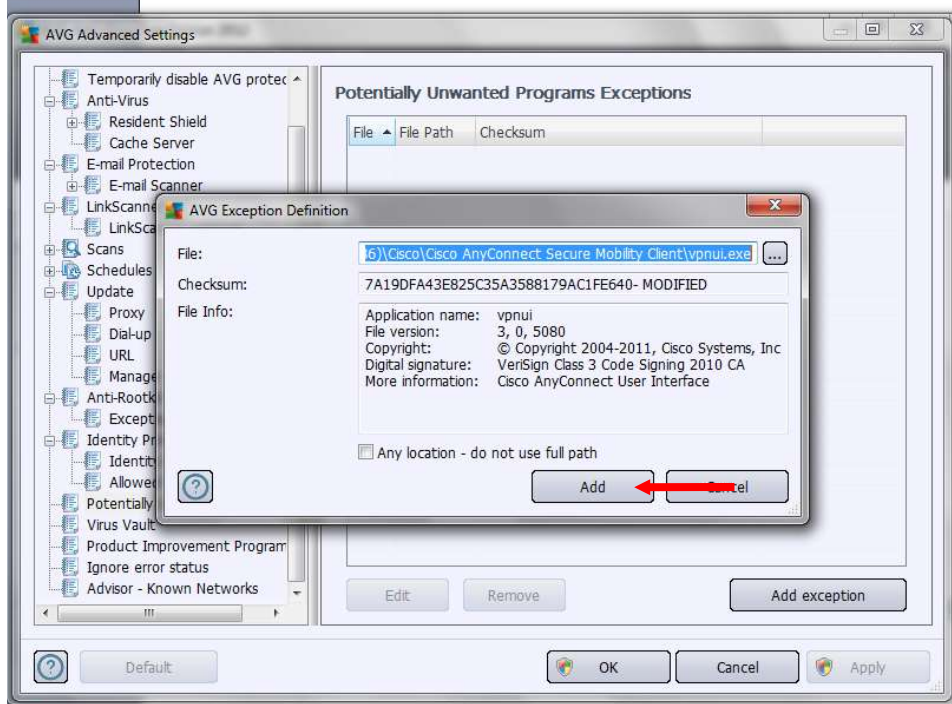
AVG Advanced Settings

Temporarily disable AVG protec
Anti-Virus
Resident Shield
Cache Server
E-mail Protection
E-mail Scanner
LinkScanne
LinkSca
Scans
Schedules
Update
Proxy
Dial-up
URL
Manage
Anti-Rootk
Except
Identity Pr
Identit
Allowe
Potentially
Virus Vault
Product Improvement Program
Ignore error status
Advisor - Known Networks

Potentially Unwanted Programs Exceptions

| File | File Path | Checksum |
|---|---|---|

AVG Exception Definition

File: 6)\Cisco\Cisco AnyConnect Secure Mobility Client\vpnui.exe ...

Checksum: 7A19DFA43E825C35A3588179AC1FE640- MODIFIED

File Info:
Application name: vpnui
File version: 3, 0, 5080
Copyright: © Copyright 2004-2011, Cisco Systems, Inc
Digital signature: VeriSign Class 3 Code Signing 2010 CA
More information: Cisco AnyConnect User Interface

Any location - do not use full path

Add
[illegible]cel

Edit Remove Add exception

Default OK Cancel Apply